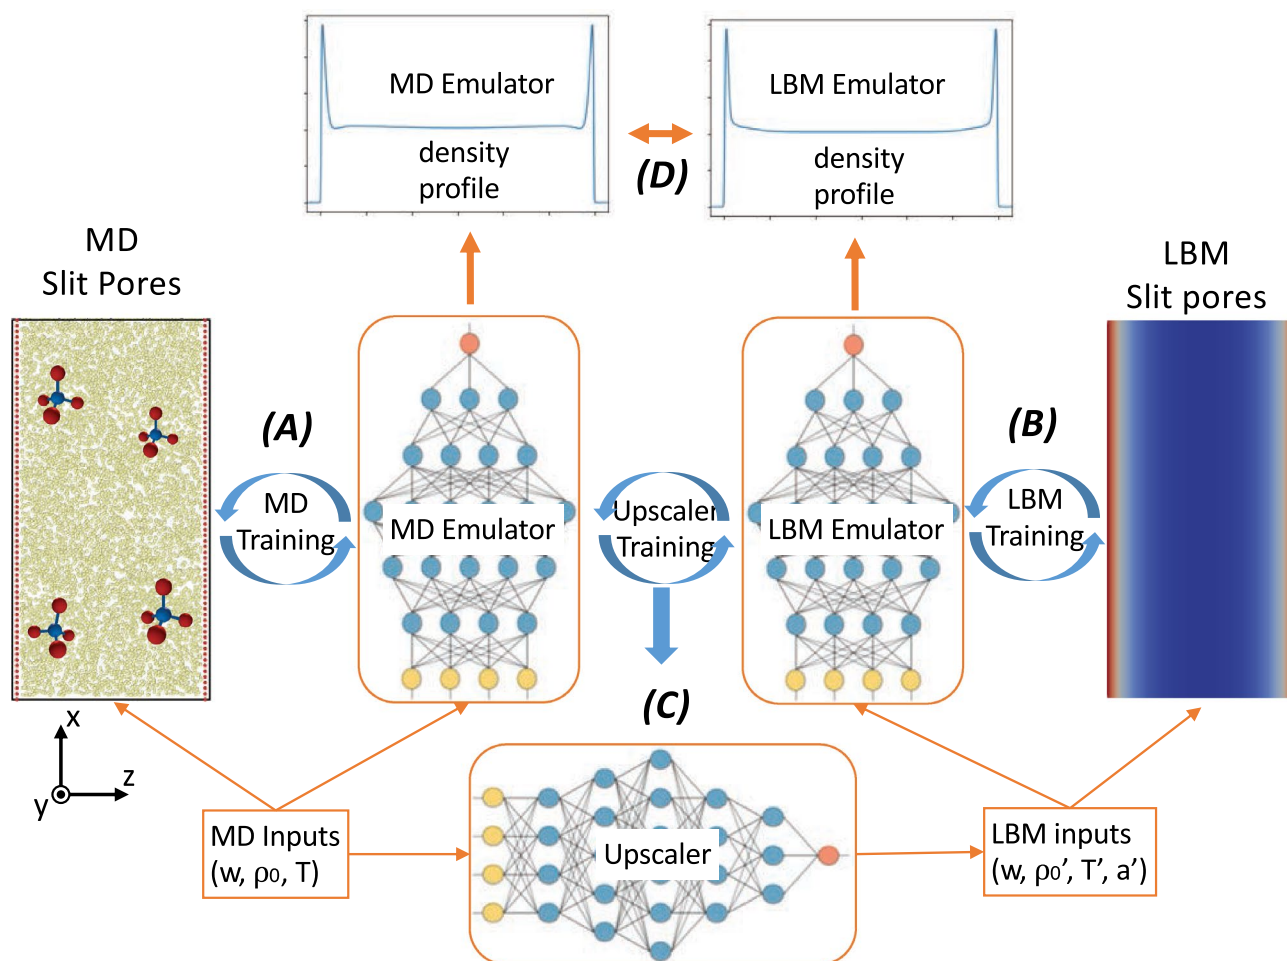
MD Emulator
density profile

LBM Emulator
density profile

(D)

MD Slit Pores

LBM Slit pores

(A)

MD Training

MD Emulator

Upscaler Training

LBM Emulator

(B)

LBM Training

(C)

x
z
y

MD Inputs (w, $\rho_0$, T)

Upscaler

LBM inputs (w, $\rho_0$', T', a')